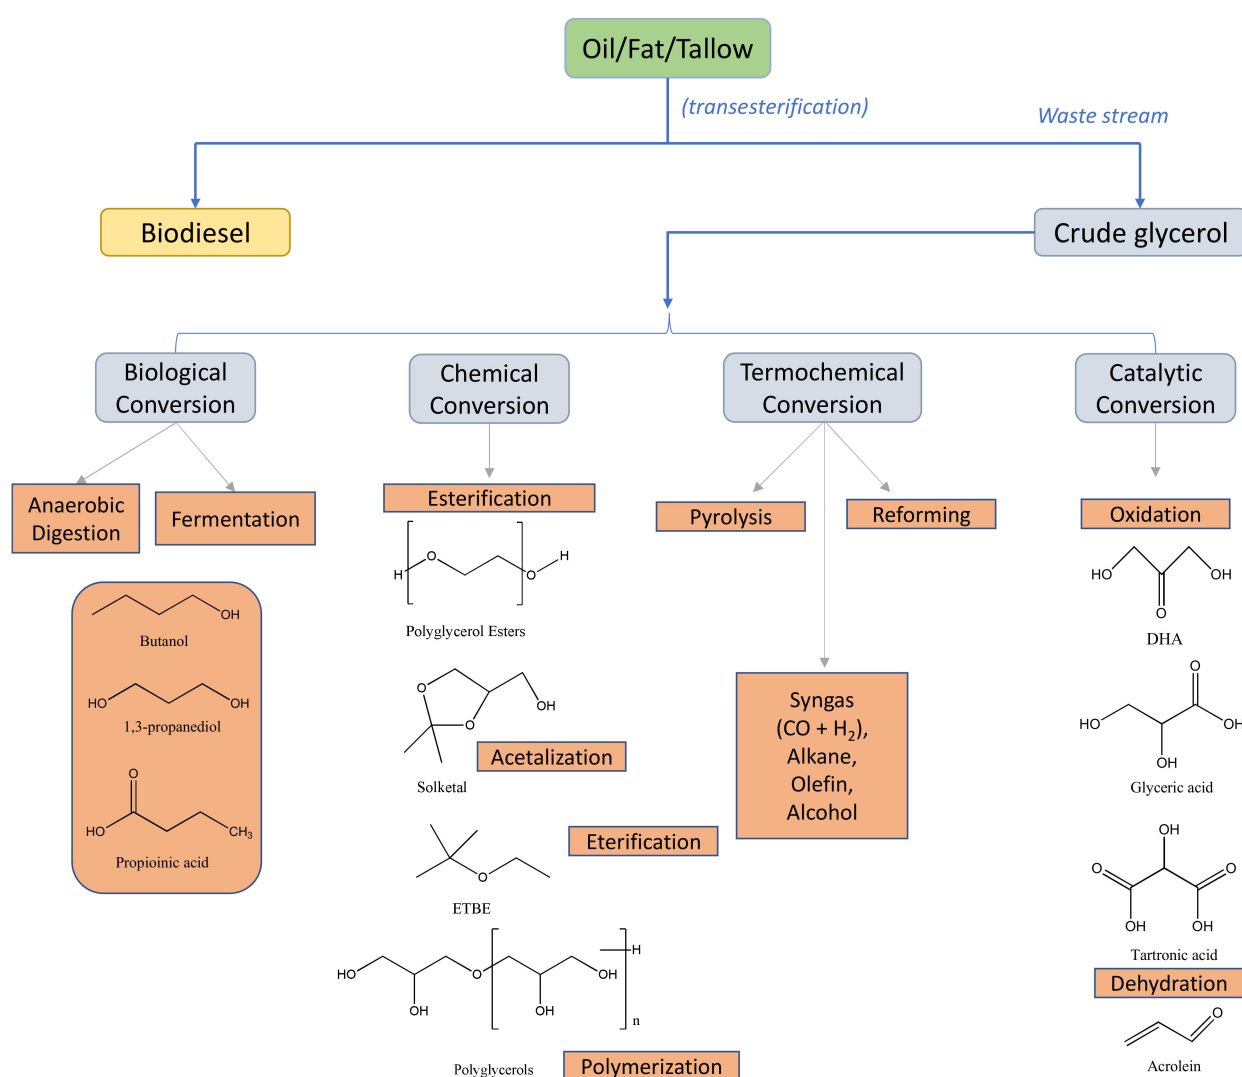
Oil/Fat/Tallow

(transesterification)

Waste stream

Biodiesel

Crude glycerol

Biological Conversion

Chemical Conversion

Termochemical Conversion

Catalytic Conversion

Anaerobic Digestion

Fermentation

OH
Butanol

HO OH
1,3-propanediol

O
HO $CH_3$
Propioinic acid

Esterification

H O O H
Polyglycerol Esters

O O OH
Solketal

Acetalization

Eterification

O
ETBE

HO O OH H
OH OH n
Polyglycerols

Polymerization

Pyrolysis

Reforming

Syngas ($CO + H_2$), Alkane, Olefin, Alcohol

Oxidation

HO OH
O
DHA

O
HO OH
OH
Glyceric acid

OH
O O
OH OH
Tartronic acid

Dehydration

O
Acrolein